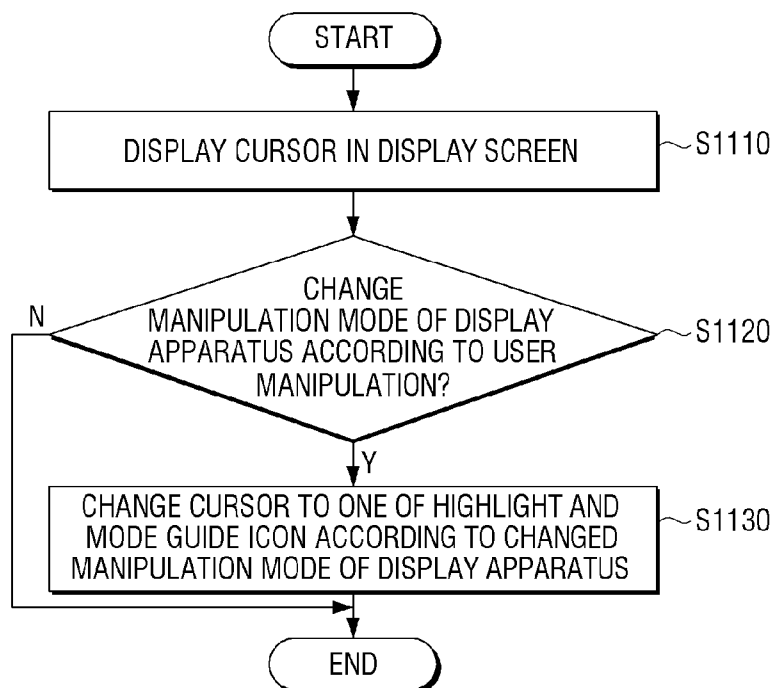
START

DISPLAY CURSOR IN DISPLAY SCREEN

S1110

CHANGE MANIPULATION MODE OF DISPLAY APPARATUS ACCORDING TO USER MANIPULATION?

S1120

N

Y

CHANGE CURSOR TO ONE OF HIGHLIGHT AND MODE GUIDE ICON ACCORDING TO CHANGED MANIPULATION MODE OF DISPLAY APPARATUS

S1130

END